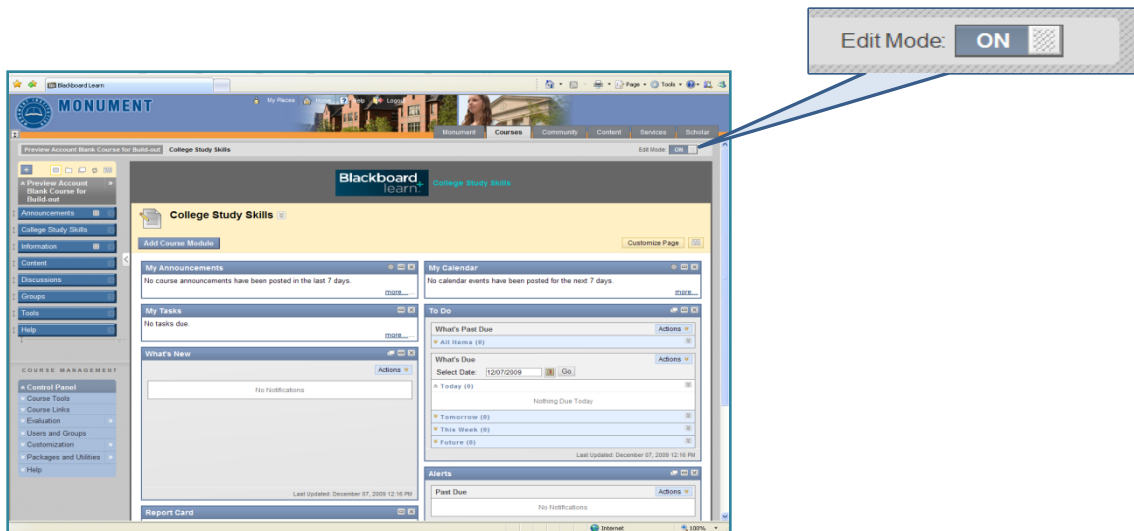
Edit Mode: ON

Blackboard Learn

MONUMENT

My Places Home Help Logout

Monument Courses Community Content Services Scholar

Preview Account Blank Course for Build-out College Study Skills

Edit Mode: ON

Preview Account Blank Course for Build-out

Announcements
College Study Skills
Information
Content
Discussions
Groups
Tools
Help

COURSE MANAGEMENT

Control Panel
Course Tools
Course Links
Evaluation
Users and Groups
Customization
Packages and Utilities
Help

Blackboard learn College Study Skills

College Study Skills

Add Course Module

Customize Page

My Announcements
No course announcements have been posted in the last 7 days.
more...

My Calendar
No calendar events have been posted for the next 7 days.
more...

My Tasks
No tasks due.
more...

To Do
What's Past Due
Actions
All Items (0)
What's Due
Actions
Select Date: 12/07/2009 Go
Today (0)
Nothing Due Today
Tomorrow (0)
This Week (0)
Future (0)
Last Updated: December 07, 2009 12:16 PM

What's New
Actions
No Notifications
Last Updated: December 07, 2009 12:16 PM

Alerts
Past Due
Actions
No Notifications

Report Card

Internet
100%